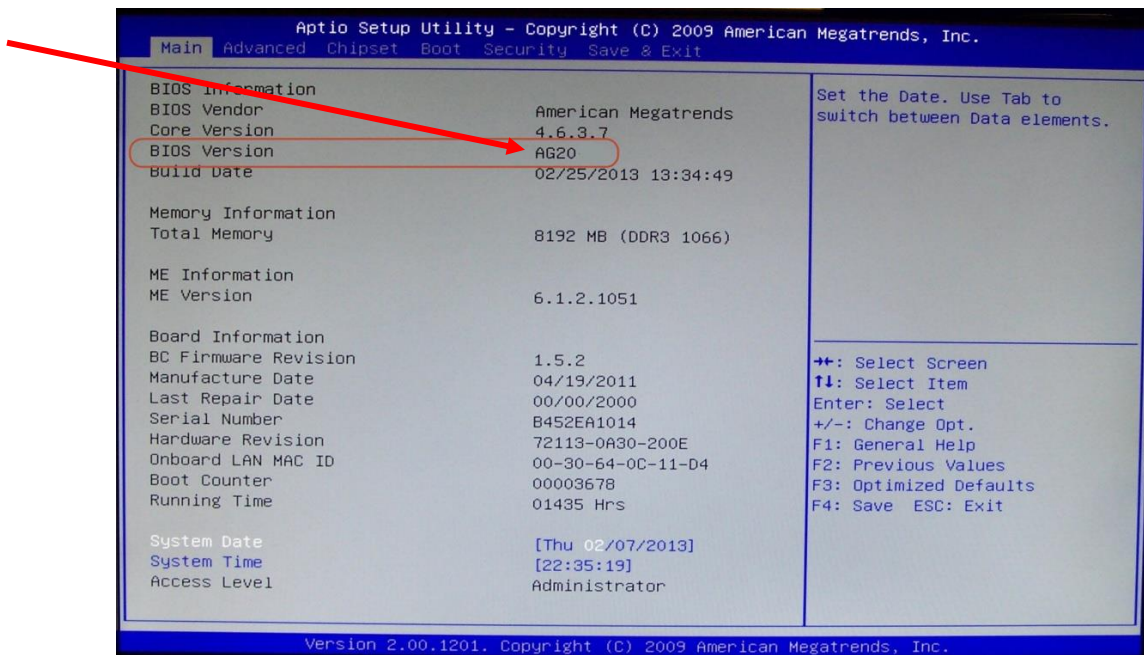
Aptio Setup Utility – Copyright (C) 2009 American Megatrends, Inc.

Main Advanced Chipset Boot Security Save & Exit

| | |
|---|---|
| BIOS Information | |
| BIOS Vendor | American Megatrends |
| Core Version | 4.6.3.7 |
| BIOS Version | AG20 |
| Build Date | 02/25/2013 13:34:49 |
| Memory Information | |
| Total Memory | 8192 MB (DDR3 1066) |
| ME Information | |
| ME Version | 6.1.2.1051 |
| Board Information | |
| BC Firmware Revision | 1.5.2 |
| Manufacture Date | 04/19/2011 |
| Last Repair Date | 00/00/2000 |
| Serial Number | B452EA1014 |
| Hardware Revision | 72113-0A30-200E |
| Onboard LAN MAC ID | 00-30-64-0C-11-D4 |
| Boot Counter | 00003678 |
| Running Time | 01435 Hrs |
| System Date | [Thu 02/07/2013] |
| System Time | [22:35:19] |
| Access Level | Administrator |

Set the Date. Use Tab to switch between Data elements.

→←: Select Screen
↑↓: Select Item
Enter: Select
+/-: Change Opt.
F1: General Help
F2: Previous Values
F3: Optimized Defaults
F4: Save ESC: Exit

Version 2.00.1201. Copyright (C) 2009 American Megatrends, Inc.